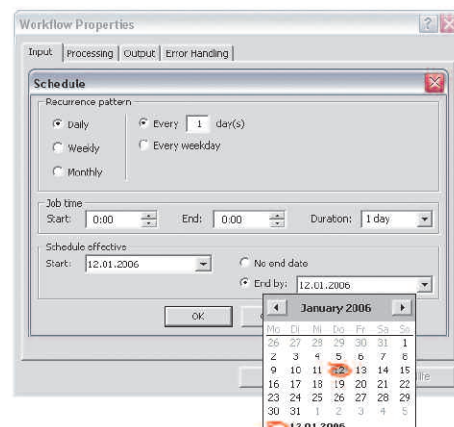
Workflow Properties

Input | Processing | Output | Error Handling

Schedule

Recurrence pattern

Daily

Weekly

Monthly

Every 1 day(s)

Every weekday

Job time

Start: 0:00

End: 0:00

Duration: 1 day

Schedule effective

Start: 12.01.2006

No end date

End by: 12.01.2006

OK

January 2006

| Mo | Di | Mi | Do | Fr | Sa | So |
|---|---|---|---|---|---|---|
| 26 | 27 | 28 | 29 | 30 | 31 | 1 |
| 2 | 3 | 4 | 5 | 6 | 7 | 8 |
| 9 | 10 | 11 | 12 | 13 | 14 | 15 |
| 16 | 17 | 18 | 19 | 20 | 21 | 22 |
| 23 | 24 | 25 | 26 | 27 | 28 | 29 |
| 30 | 31 | 1 | 2 | 3 | 4 | 5 |

12.01.2006